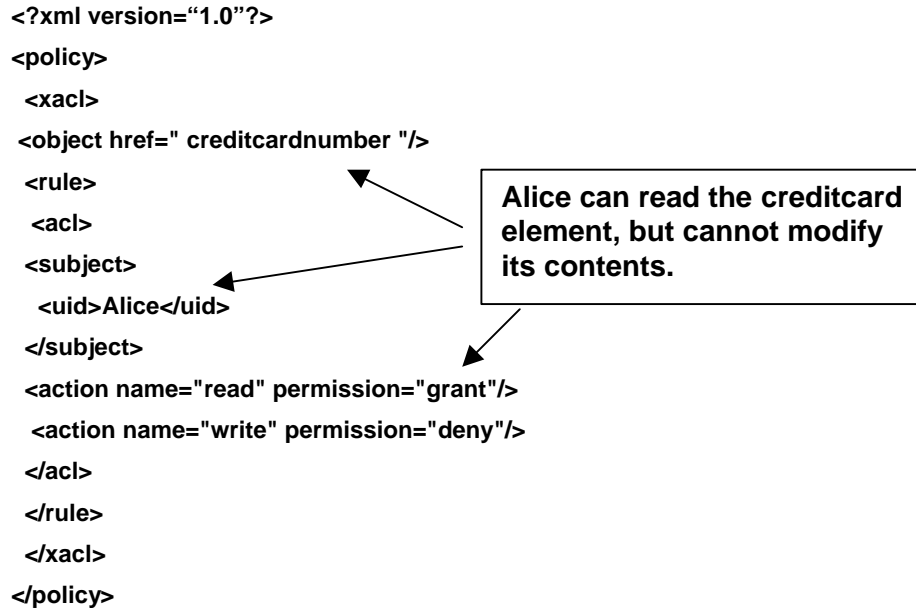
<?xml version="1.0"?>
<policy>
<xacl>
<object href=" creditcardnumber "/>
<rule>
<acl>
<subject>
<uid>Alice</uid>
</subject>
<action name="read" permission="grant"/>
<action name="write" permission="deny"/>
</acl>
</rule>
</xacl>
</policy>

Alice can read the creditcard element, but cannot modify its contents.